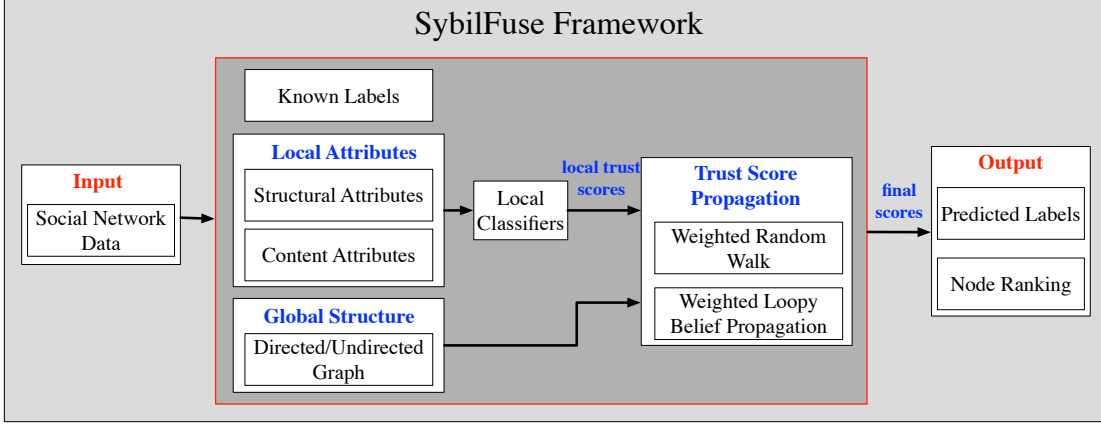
SybilFuse Framework

Input

Social Network Data

Known Labels

Local Attributes

Structural Attributes

Content Attributes

Global Structure

Directed/Undirected Graph

Local Classifiers

local trust scores

Trust Score Propagation

Weighted Random Walk

Weighted Loopy Belief Propagation

final scores

Output

Predicted Labels

Node Ranking